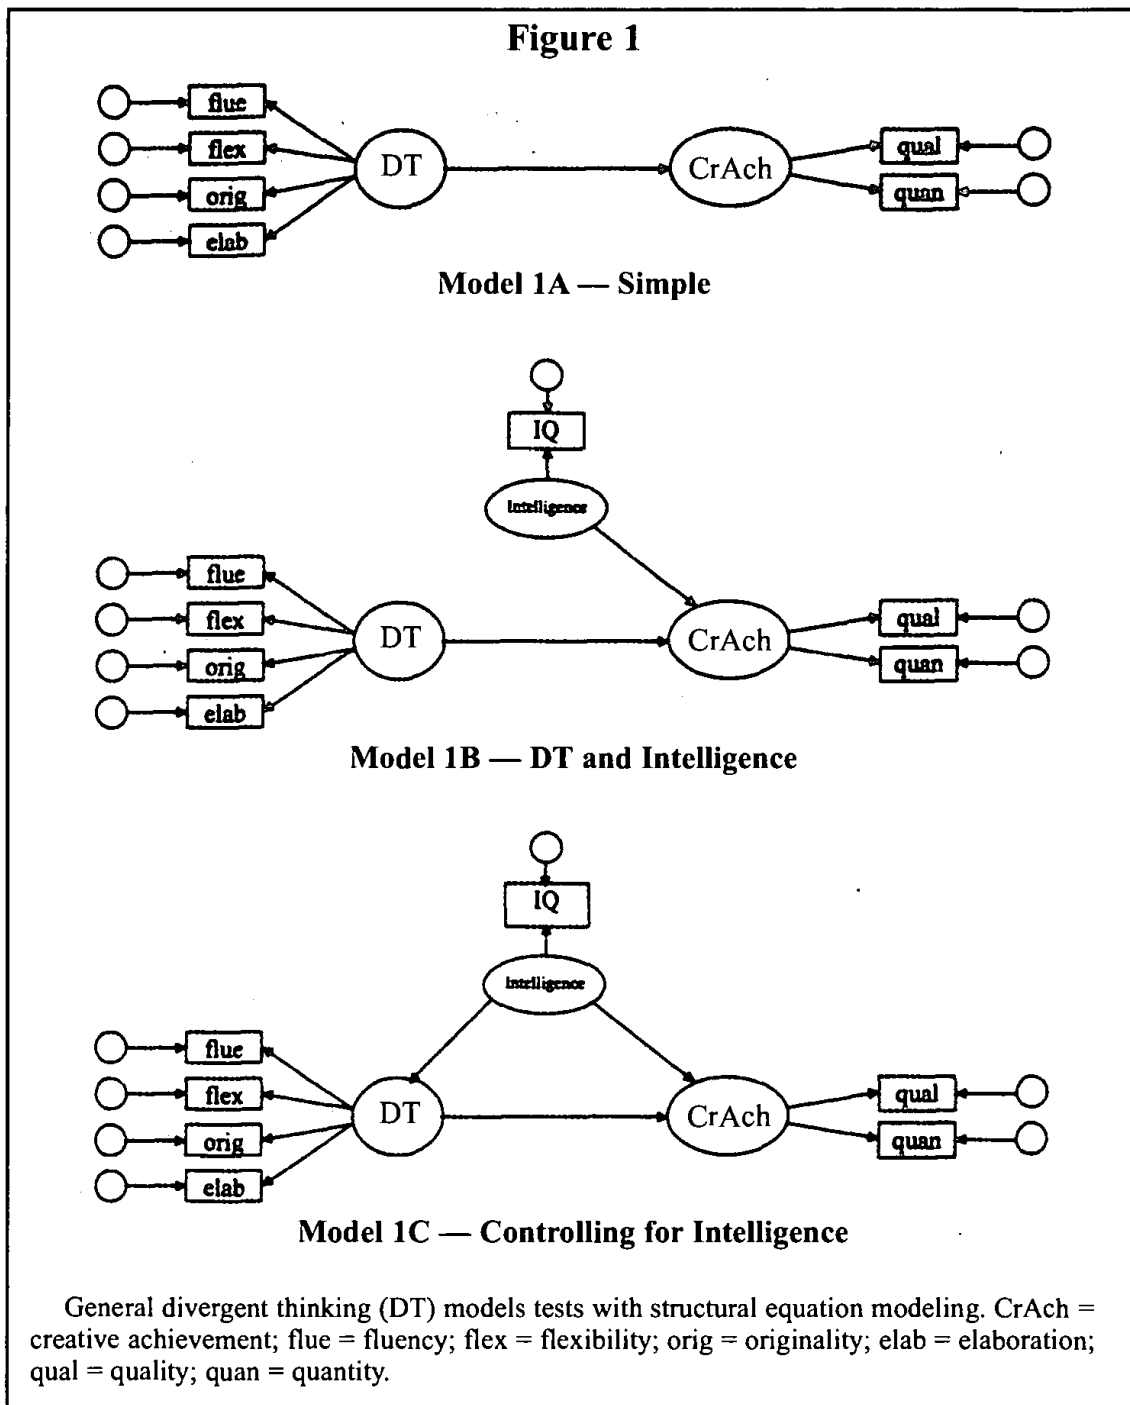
Figure 1

flue
flex
orig
elab
DT
CrAch
qual
quan

Model 1A — Simple

IQ
Intelligence
flue
flex
orig
elab
DT
CrAch
qual
quan

Model 1B — DT and Intelligence

IQ
Intelligence
flue
flex
orig
elab
DT
CrAch
qual
quan

Model 1C — Controlling for Intelligence

General divergent thinking (DT) models tests with structural equation modeling. CrAch = creative achievement; flue = fluency; flex = flexibility; orig = originality; elab = elaboration; qual = quality; quan = quantity.